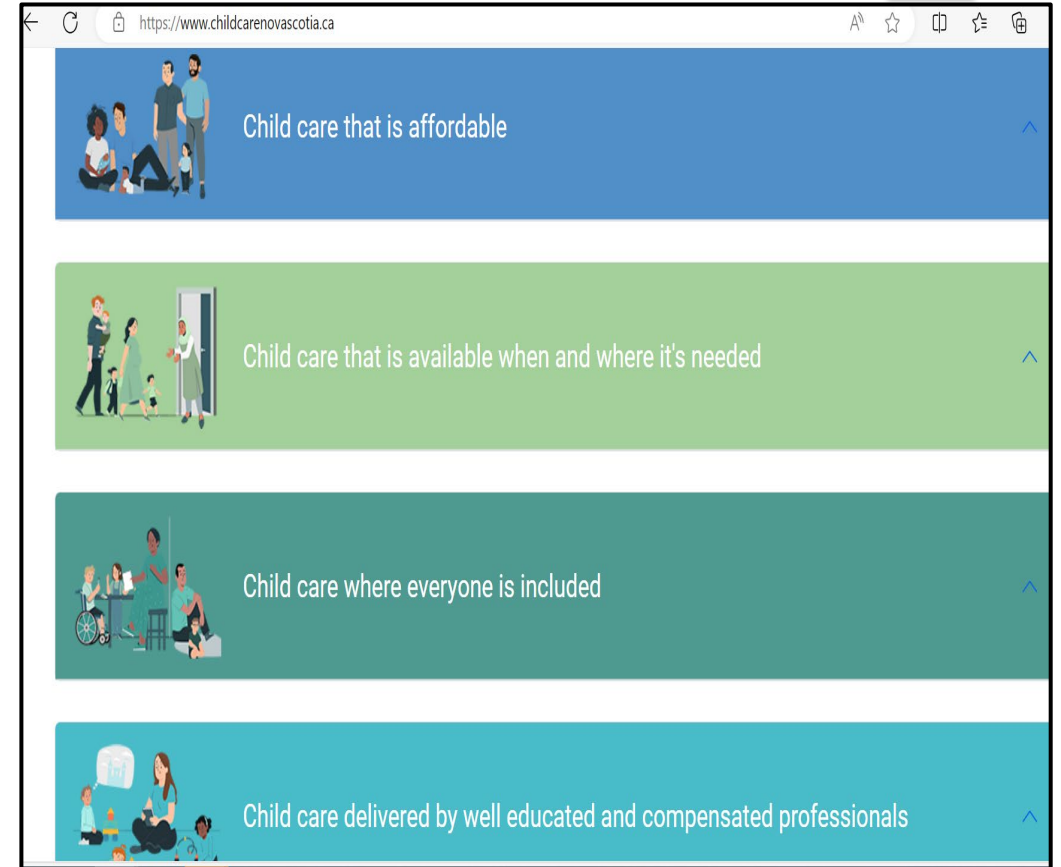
https://www.childcarenovascotia.ca

Child care that is affordable

Child care that is available when and where it's needed

Child care where everyone is included

Child care delivered by well educated and compensated professionals